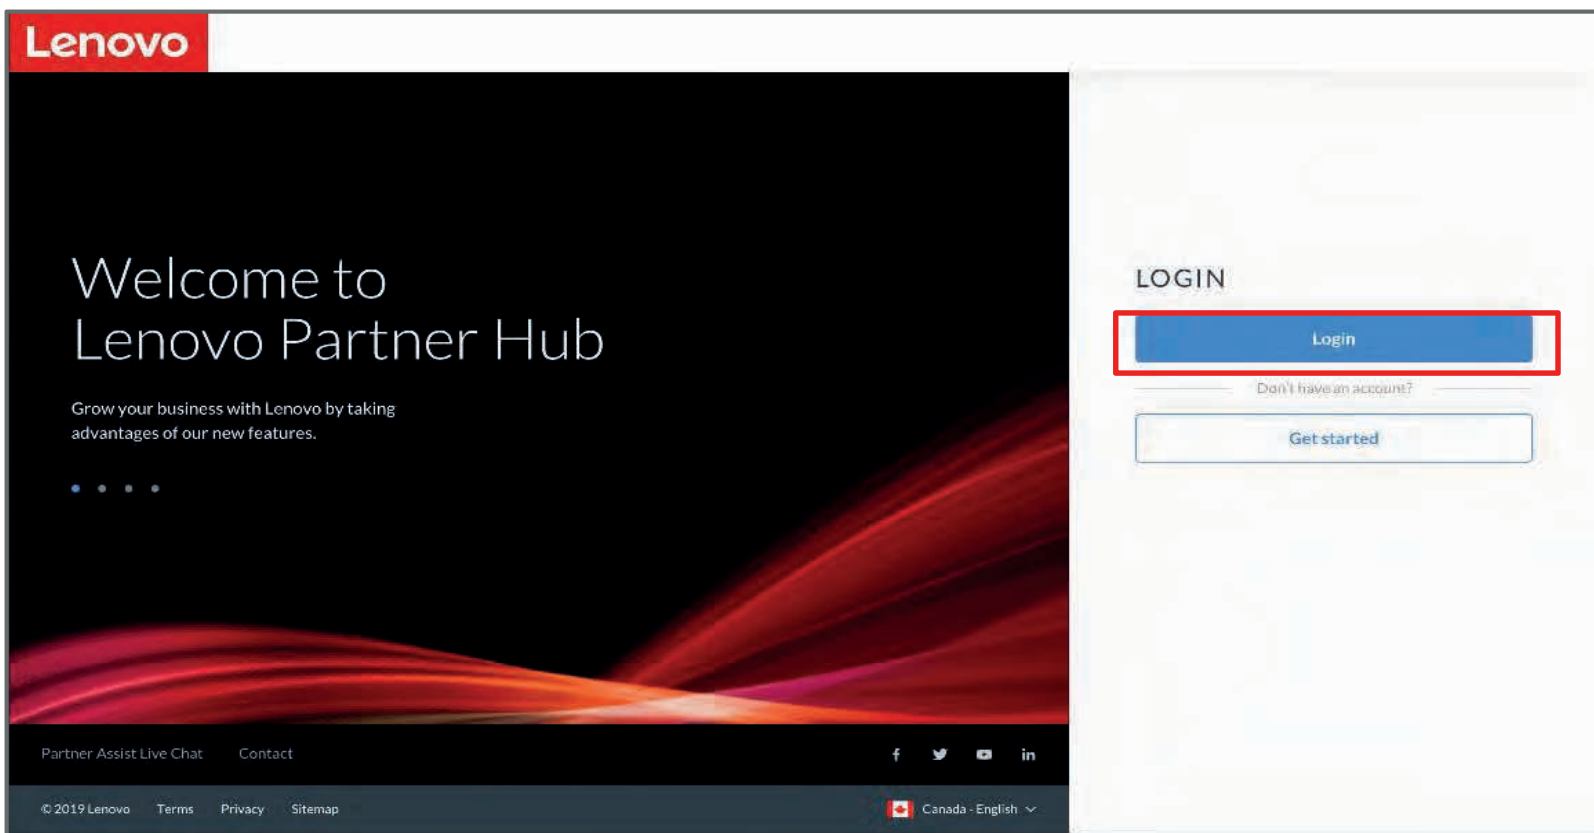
Lenovo

Welcome to
Lenovo Partner Hub

Grow your business with Lenovo by taking advantages of our new features.

LOGIN

Login

Don't have an account?

Get started

Partner Assist Live Chat Contact

f in

© 2019 Lenovo Terms Privacy Sitemap

Canada - English